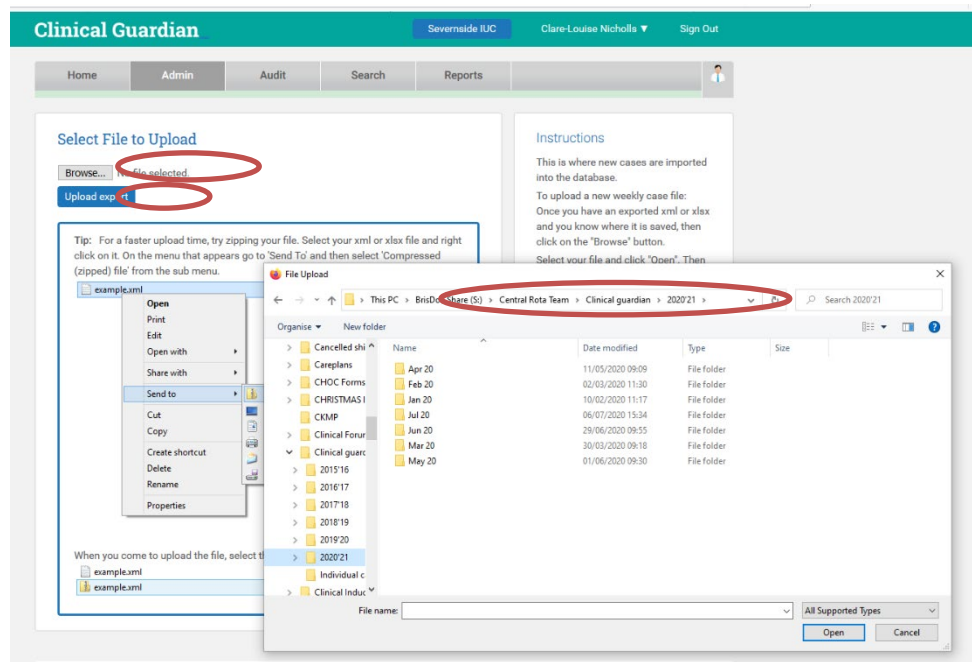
Clinical Guardian

Severnside IUC | Clare-Louise Nicholls ▼ | Sign Out

Home | Admin | Audit | Search | Reports

Select File to Upload

Browse... No file selected.

Upload export

Tip: For a faster upload time, try zipping your file. Select your xml or xlsx file and right click on it. On the menu that appears go to 'Send To' and then select 'Compressed (zipped) file' from the sub menu.

example.xml

Open
Print
Edit
Open with
Share with
Send to
Cut
Copy
Create shortcut
Delete
Rename
Properties

When you come to upload the file, select t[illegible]

example.xml
example.xml

Instructions

This is where new cases are imported into the database.

To upload a new weekly case file: Once you have an exported xml or xlsx and you know where it is saved, then click on the "Browse" button.

Select your file and click "Open". Then

File Upload

This PC › BrisDo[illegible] Share (S:) › Central Rota Team › Clinical guardian › 2020'21 ›

Search 2020'21

Organise ▼ New folder

Cancelled shi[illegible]
Careplans
CHOC Forms
CHRISTMAS I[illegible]
CKMP
Clinical Forur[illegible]
Clinical guarc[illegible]
2015'16
2016'17
2017'18
2018'19
2019'20
2020'21
Individual c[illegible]
Clinical Induc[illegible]

| Name | Date modified | Type | Size |
|---|---|---|---|
| Apr 20 | 11/05/2020 09:09 | File folder | |
| Feb 20 | 02/03/2020 11:30 | File folder | |
| Jan 20 | 10/02/2020 11:17 | File folder | |
| Jul 20 | 06/07/2020 15:34 | File folder | |
| Jun 20 | 29/06/2020 09:55 | File folder | |
| Mar 20 | 30/03/2020 09:18 | File folder | |
| May 20 | 01/06/2020 09:30 | File folder | |

File name:

All Supported Types

Open | Cancel